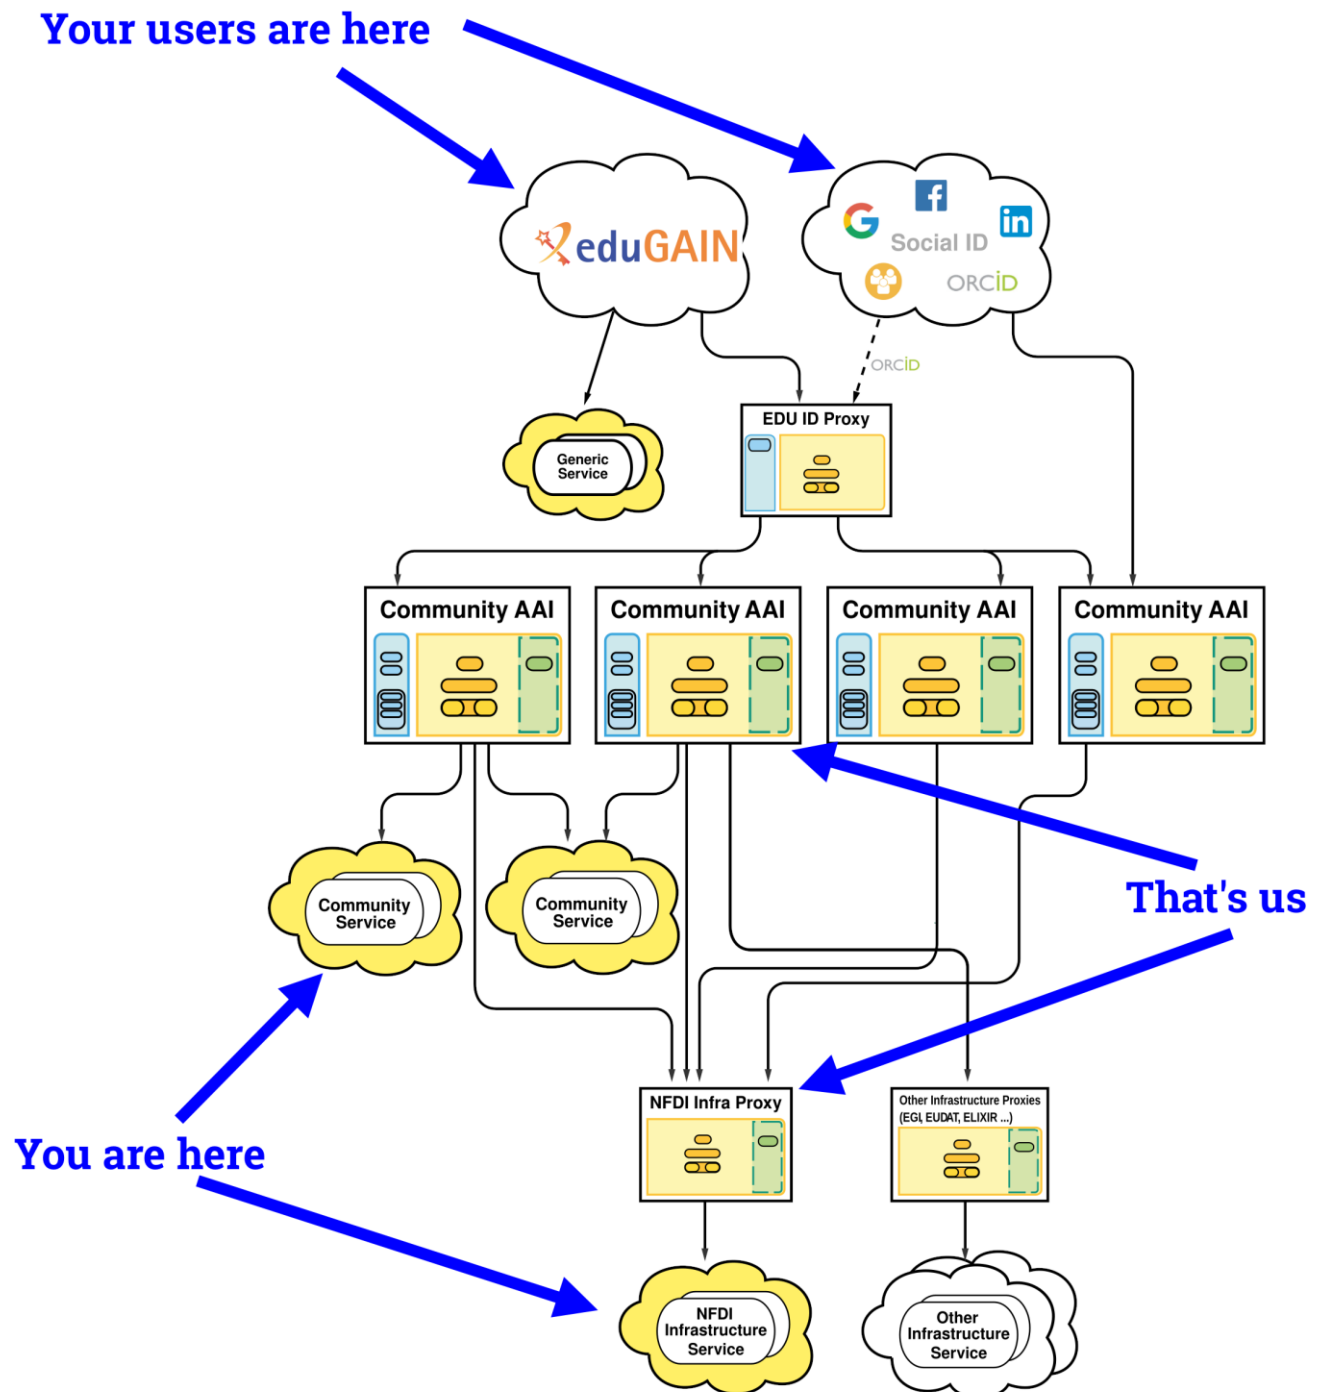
Your users are here

eduGAIN

Social ID
ORCID

ORCID

Generic Service

EDU ID Proxy

Community AAI

Community AAI

Community AAI

Community AAI

Community Service

Community Service

That's us

You are here

NFDI Infra Proxy

Other Infrastructure Proxies (EGI, EUDAT, ELIXIR ...)

NFDI Infrastructure Service

Other Infrastructure Service